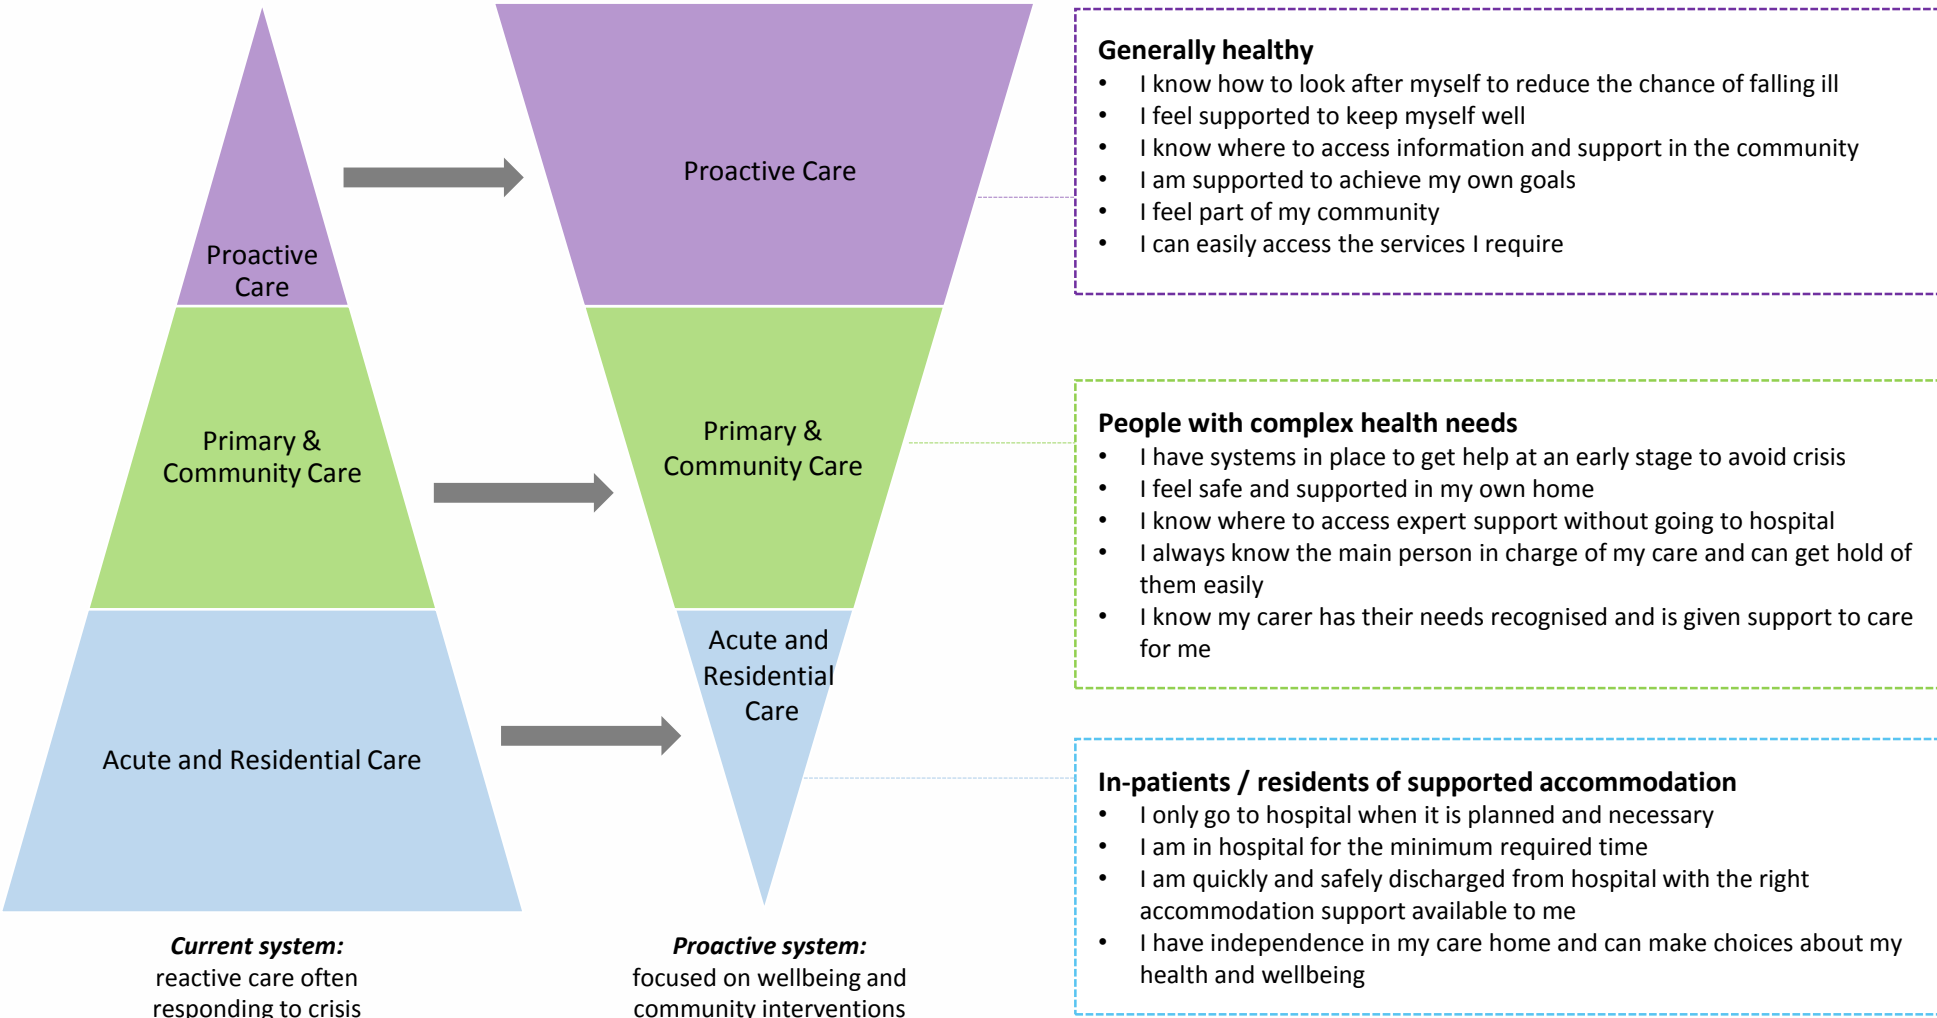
Proactive Care

Primary & Community Care

Acute and Residential Care

Proactive Care

Primary & Community Care

Acute and Residential Care

**Current system:**
reactive care often responding to crisis

**Proactive system:**
focused on wellbeing and community interventions

**Generally healthy**
- I know how to look after myself to reduce the chance of falling ill
- I feel supported to keep myself well
- I know where to access information and support in the community
- I am supported to achieve my own goals
- I feel part of my community
- I can easily access the services I require

**People with complex health needs**
- I have systems in place to get help at an early stage to avoid crisis
- I feel safe and supported in my own home
- I know where to access expert support without going to hospital
- I always know the main person in charge of my care and can get hold of them easily
- I know my carer has their needs recognised and is given support to care for me

**In-patients / residents of supported accommodation**
- I only go to hospital when it is planned and necessary
- I am in hospital for the minimum required time
- I am quickly and safely discharged from hospital with the right accommodation support available to me
- I have independence in my care home and can make choices about my health and wellbeing